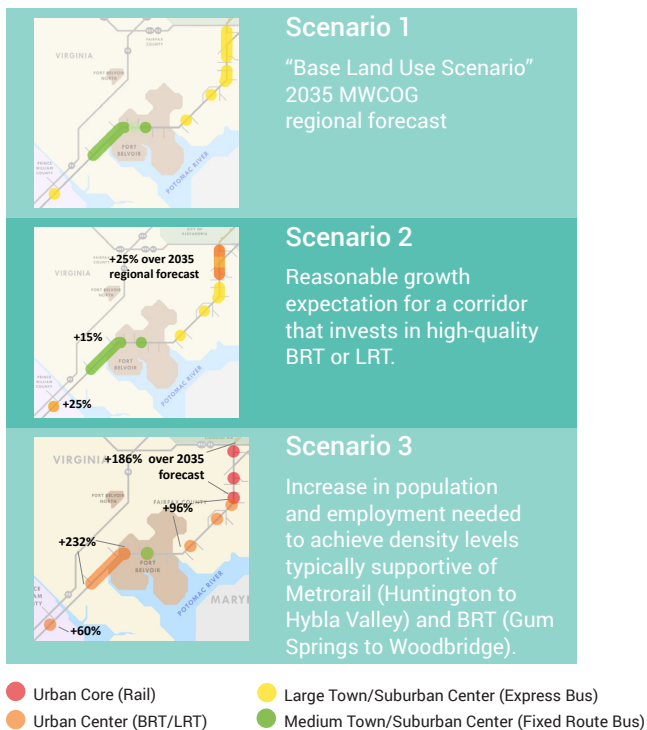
VIRGINIA
FAIRFAX COUNTY
FORT BELVOIR NORTH
FORT BELVOIR
PRINCE WILLIAM COUNTY
POTOMAC RIVER

Scenario 1

“Base Land Use Scenario” 2035 MWCOG regional forecast

CITY OF ALEXANDRIA
VIRGINIA
FAIRFAX COUNTY
FORT BELVOIR NORTH
+25% over 2035 regional forecast
+15%
FORT BELVOIR
PRINCE WILLIAM COUNTY
POTOMAC RIVER
+25%

Scenario 2

Reasonable growth expectation for a corridor that invests in high-quality BRT or LRT.

VIRGINIA
+186% over 2035 forecast
FORT BELVOIR NORTH
FAIRFAX COUNTY
+96%
+232%
FORT BELVOIR
POTOMAC RIVER
MARY
+60%

Scenario 3

Increase in population and employment needed to achieve density levels typically supportive of Metrorail (Huntington to Hybla Valley) and BRT (Gum Springs to Woodbridge).

Urban Core (Rail)
Urban Center (BRT/LRT)
Large Town/Suburban Center (Express Bus)
Medium Town/Suburban Center (Fixed Route Bus)